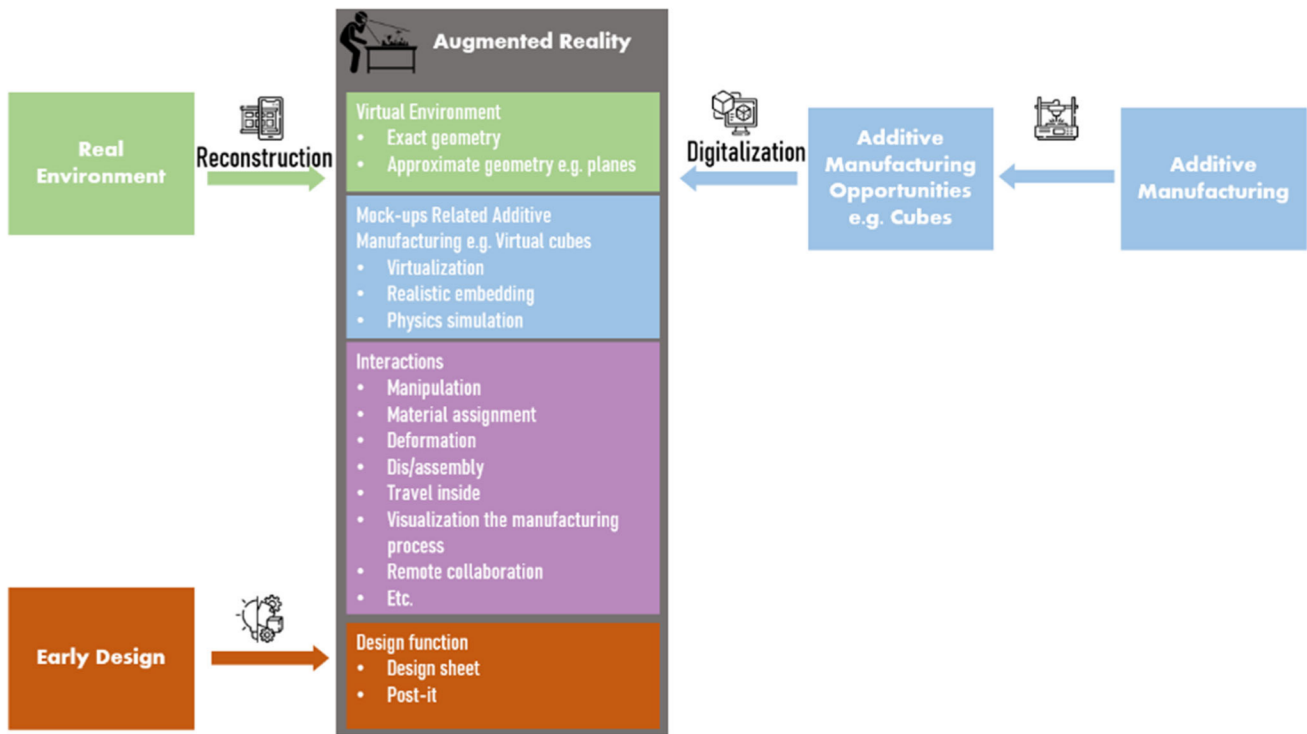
Augmented Reality

Real Environment

Reconstruction

Virtual Environment
- Exact geometry
- Approximate geometry e.g. planes

Digitalization

Additive Manufacturing Opportunities e.g. Cubes

Additive Manufacturing

Mock-ups Related Additive Manufacturing e.g. Virtual cubes
- Virtualization
- Realistic embedding
- Physics simulation

Interactions
- Manipulation
- Material assignment
- Deformation
- Dis/assembly
- Travel inside
- Visualization the manufacturing process
- Remote collaboration
- Etc.

Early Design

Design function
- Design sheet
- Post-it